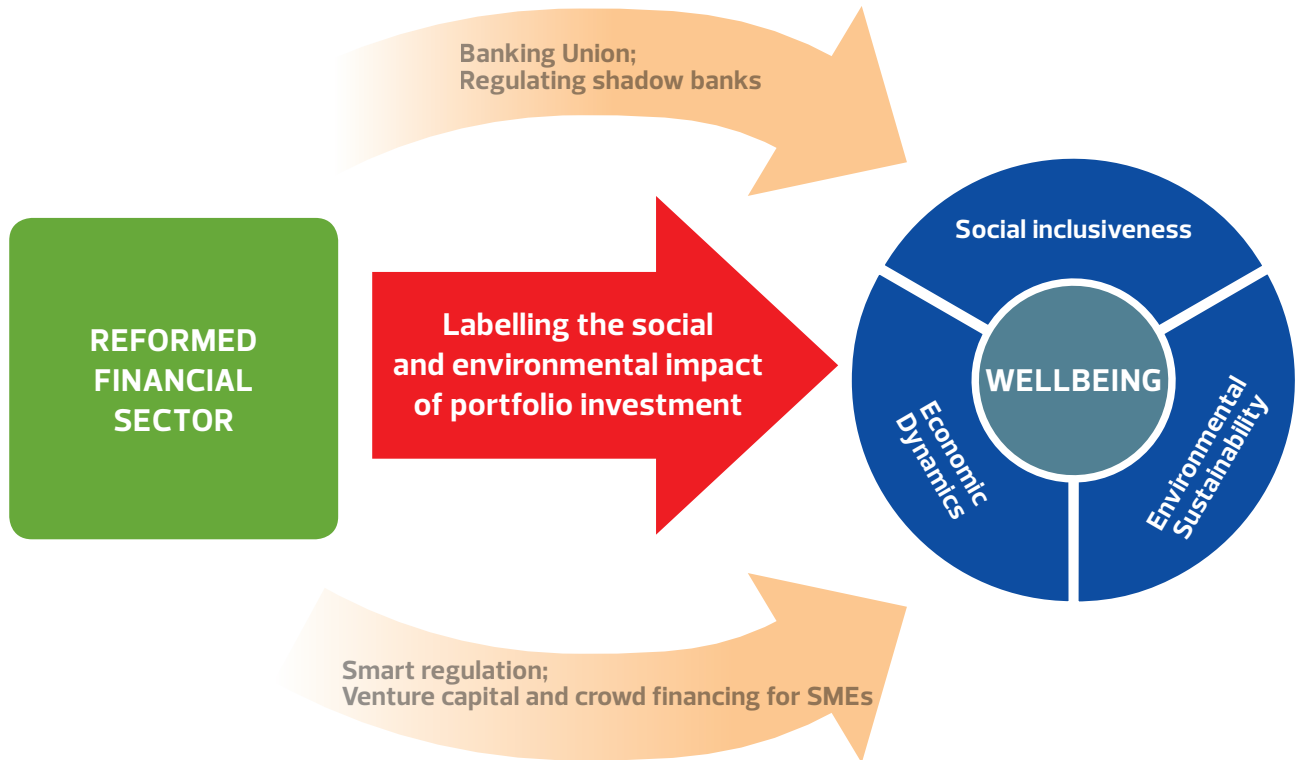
Banking Union;
Regulating shadow banks

REFORMED FINANCIAL SECTOR

Labelling the social and environmental impact of portfolio investment

Social inclusiveness

WELLBEING

Economic Dynamics

Environmental Sustainability

Smart regulation;
Venture capital and crowd financing for SMEs